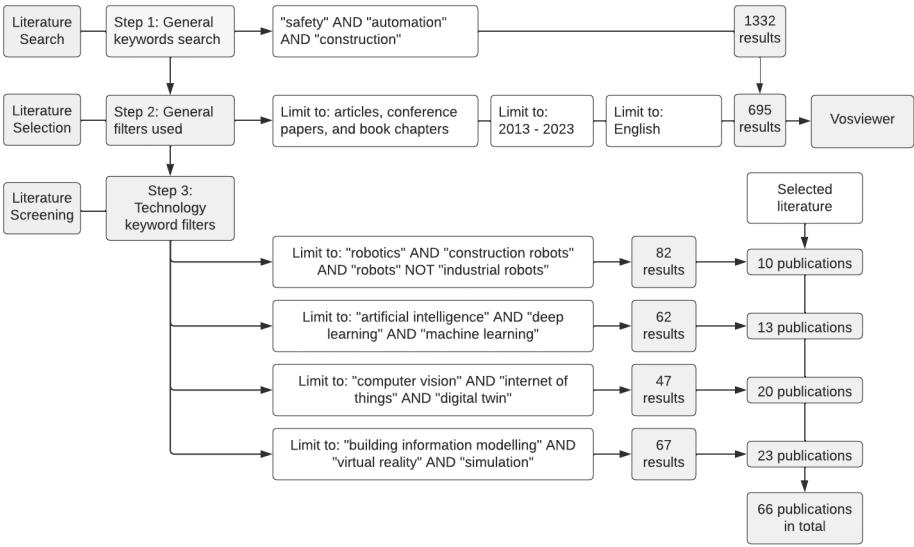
Literature Search

Step 1: General keywords search

"safety" AND "automation" AND "construction"

1332 results

Literature Selection

Step 2: General filters used

Limit to: articles, conference papers, and book chapters

Limit to: 2013 - 2023

Limit to: English

695 results

Vosviewer

Literature Screening

Step 3: Technology keyword filters

Selected literature

Limit to: "robotics" AND "construction robots" AND "robots" NOT "industrial robots"

82 results

10 publications

Limit to: "artificial intelligence" AND "deep learning" AND "machine learning"

62 results

13 publications

Limit to: "computer vision" AND "internet of things" AND "digital twin"

47 results

20 publications

Limit to: "building information modelling" AND "virtual reality" AND "simulation"

67 results

23 publications

66 publications in total